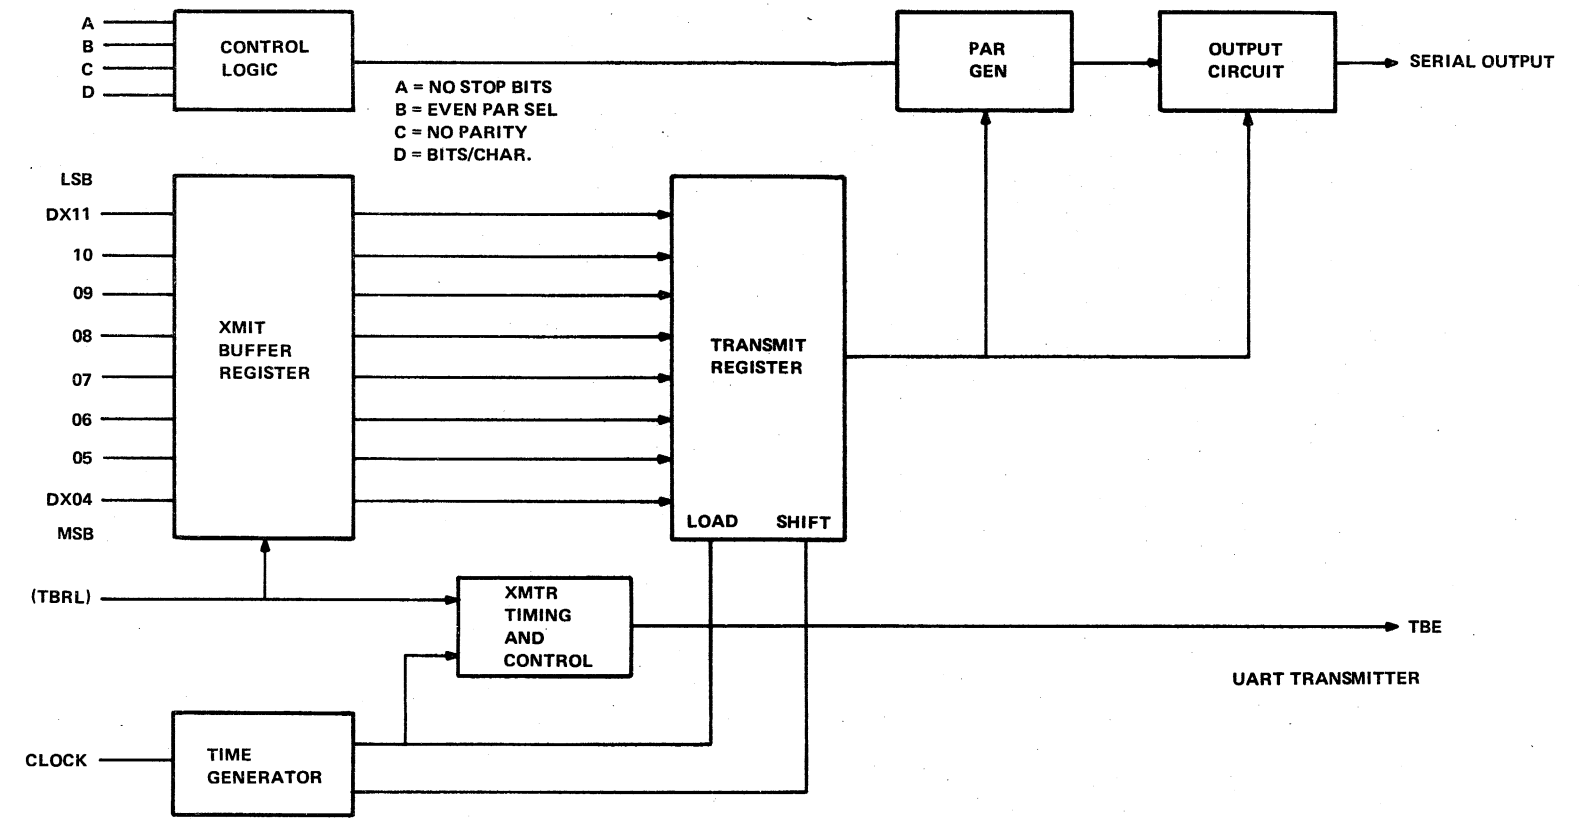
A
B
C
D

CONTROL LOGIC

A = NO STOP BITS
B = EVEN PAR SEL
C = NO PARITY
D = BITS/CHAR.

PAR GEN

OUTPUT CIRCUIT

SERIAL OUTPUT

LSB
DX11
10
09
08
07
06
05
DX04
MSB

XMIT BUFFER REGISTER

TRANSMIT REGISTER

LOAD SHIFT

(TBRL)

XMTR TIMING AND CONTROL

TBE

UART TRANSMITTER

CLOCK

TIME GENERATOR